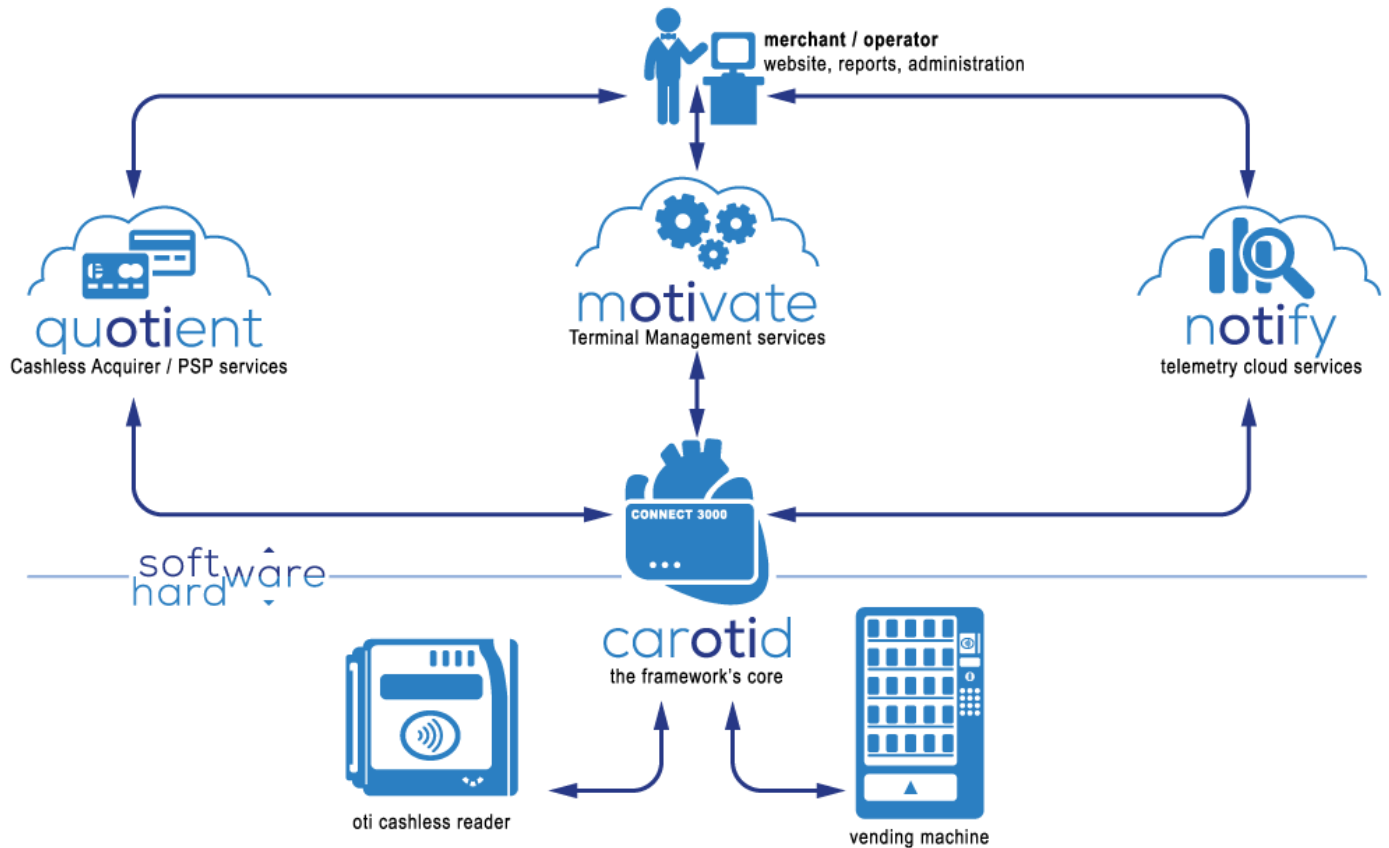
merchant / operator
website, reports, administration

quotient
Cashless Acquirer / PSP services

motivate
Terminal Management services

notify
telemetry cloud services

CONNECT 3000

software
hardware

carotid
the framework's core

oti cashless reader

vending machine